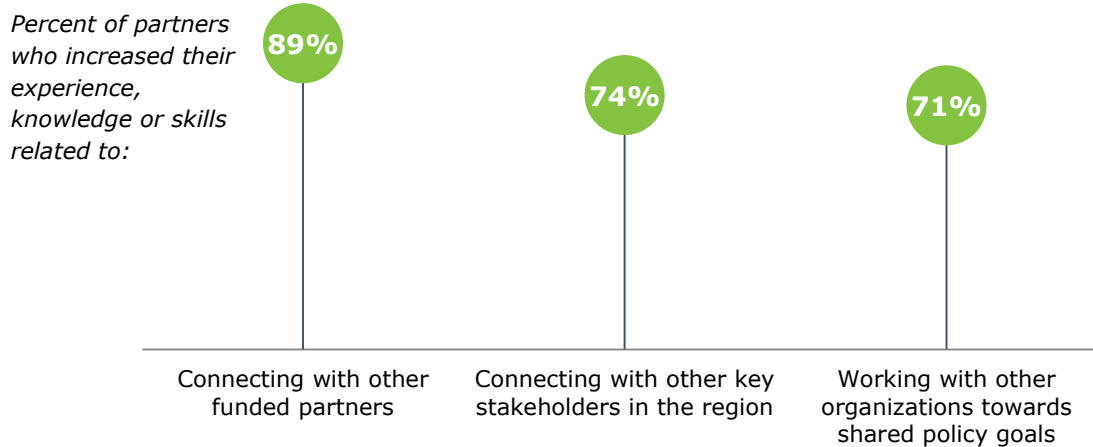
Percent of partners who increased their experience, knowledge or skills related to:

89%

74%

71%

Connecting with other funded partners

Connecting with other key stakeholders in the region

Working with other organizations towards shared policy goals